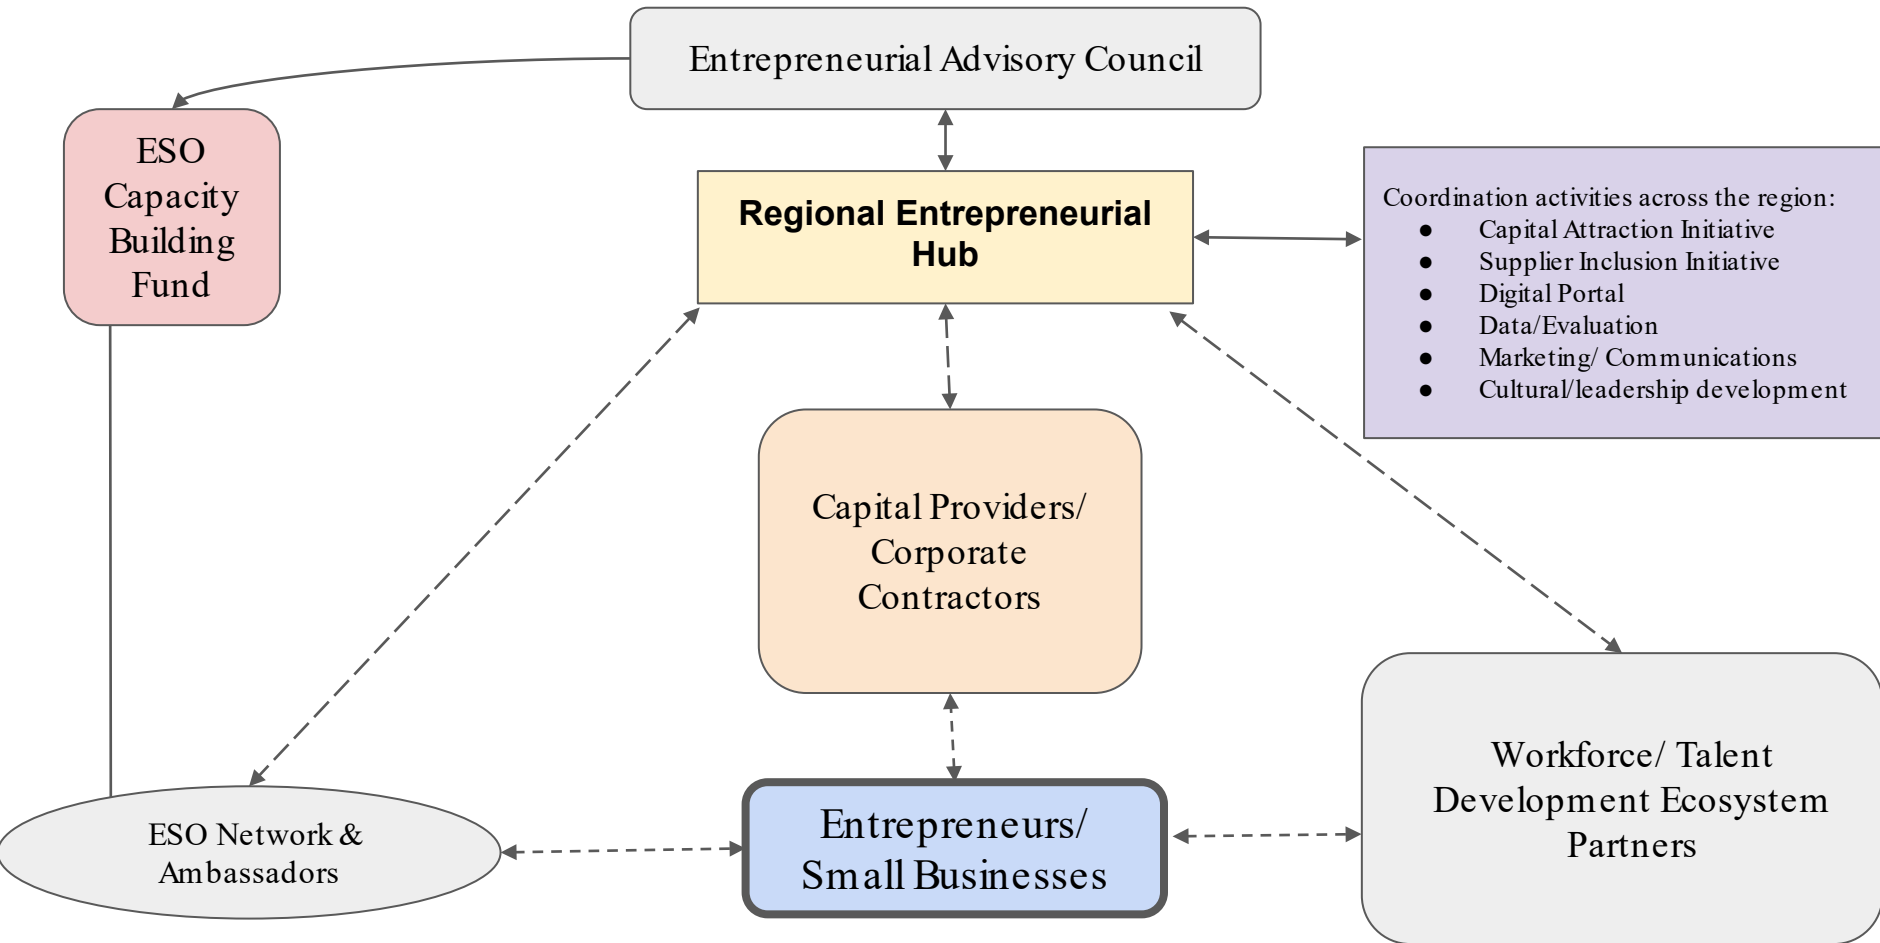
Entrepreneurial Advisory Council

ESO Capacity Building Fund

Regional Entrepreneurial Hub

Coordination activities across the region:
- Capital Attraction Initiative
- Supplier Inclusion Initiative
- Digital Portal
- Data/Evaluation
- Marketing/ Communications
- Cultural/leadership development

Capital Providers/ Corporate Contractors

Workforce/ Talent Development Ecosystem Partners

ESO Network & Ambassadors

Entrepreneurs/ Small Businesses